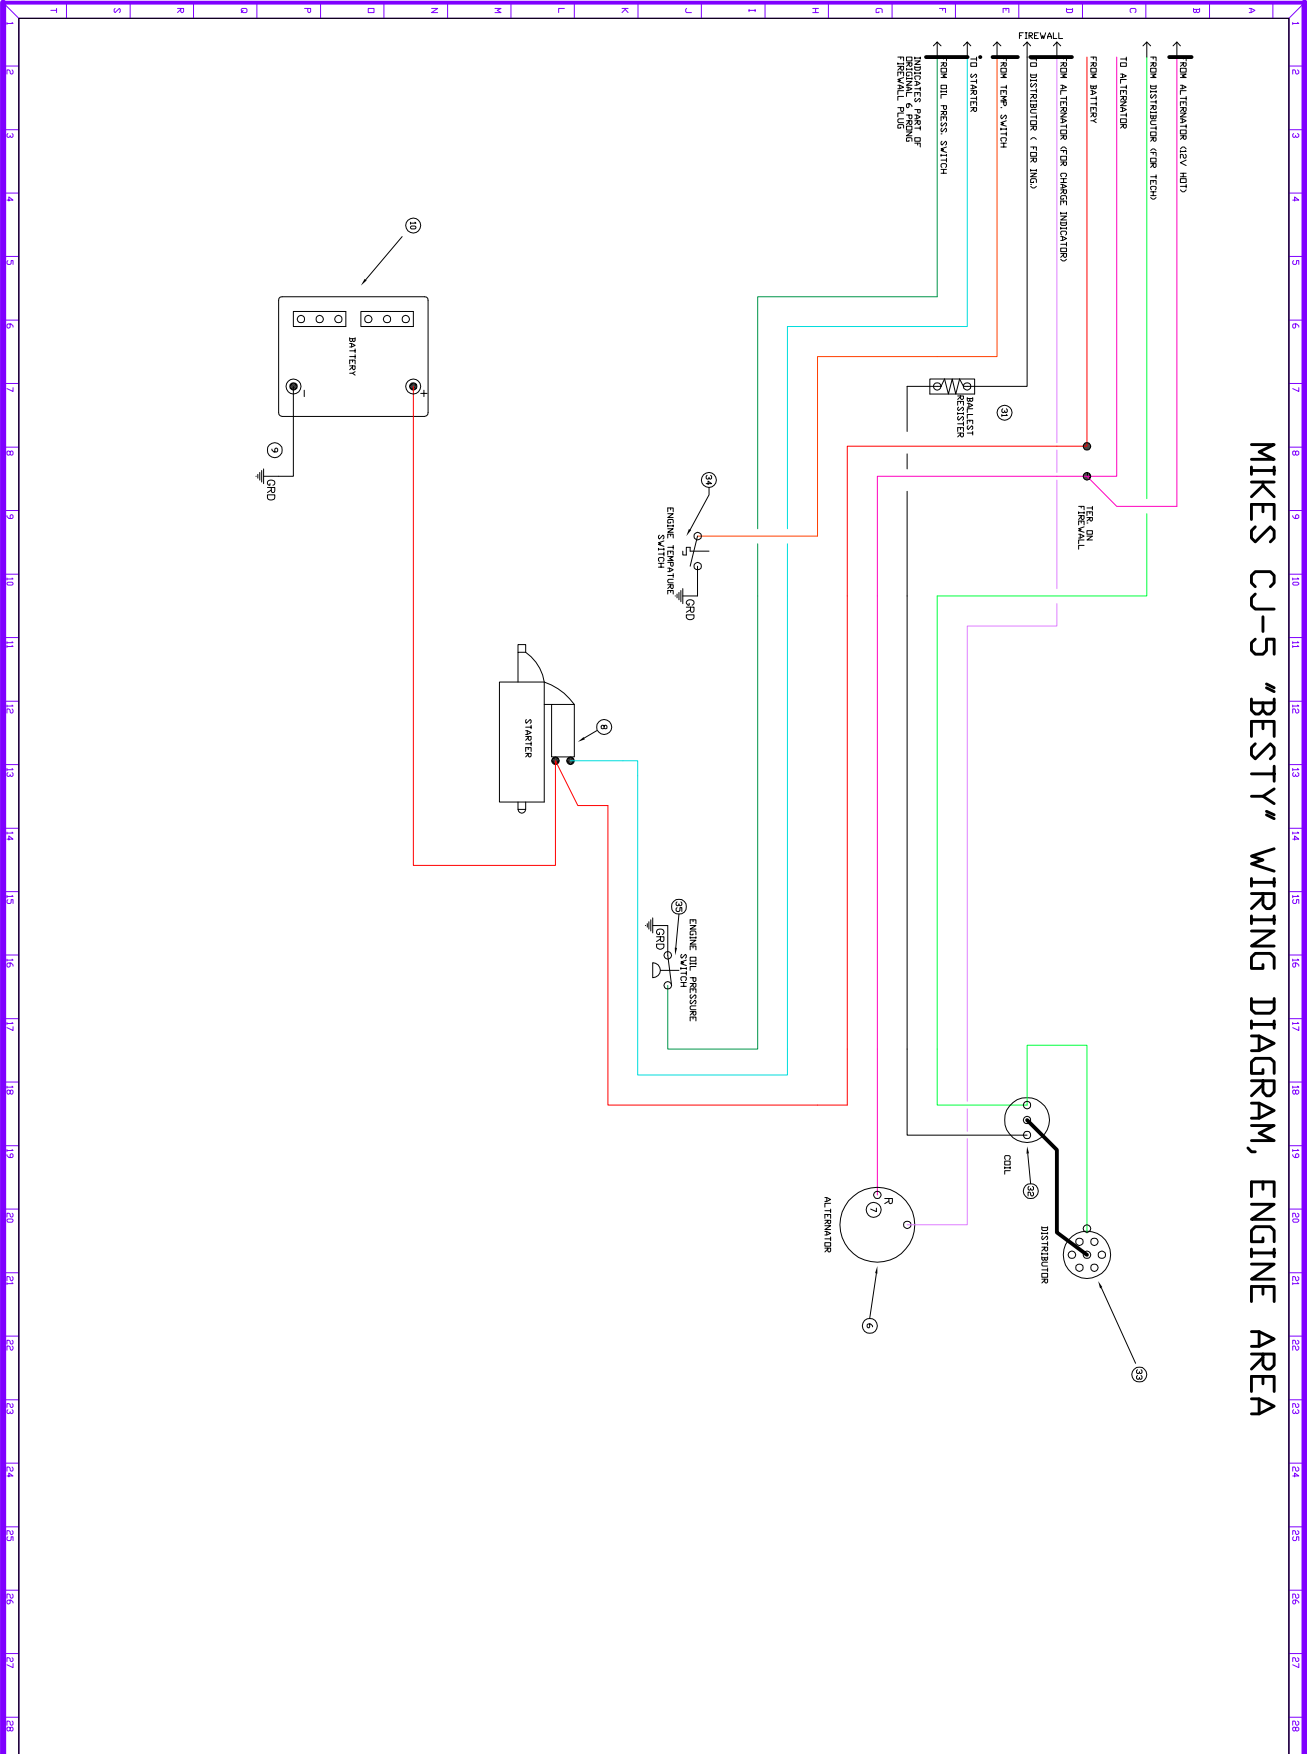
MIKES CJ-5 "BESTY" WIRING DIAGRAM, ENGINE AREA

FIREWALL

FROM ALTERNATOR (12V HOT)
FROM DISTRIBUTOR (FOR TECH)
TO ALTERNATOR
FROM BATTERY
FROM ALTERNATOR (FOR CHARGE INDICATOR)
TO DISTRIBUTOR ( FOR ING.)
FROM TEMP. SWITCH
TO STARTER
FROM OIL PRESS. SWITCH
INDICATES PART OF ORIGINAL 6 PRONG FIREWALL PLUG

TER. ON FIREWALL

BALLEST RESISTER
31

10
BATTERY
-
+
9
GRD

34
ENGINE TEMPATURE SWITCH
GRD

8
STARTER

35
ENGINE OIL PRESSURE SWITCH
GRD

COIL
32
DISTRIBUTOR
33

R
7
ALTERNATOR
6

A B C D E F G H I J K L M N O P Q R S T
1 2 3 4 5 6 7 8 9 10 11 12 13 14 15 16 17 18 19 20 21 22 23 24 25 26 27 28